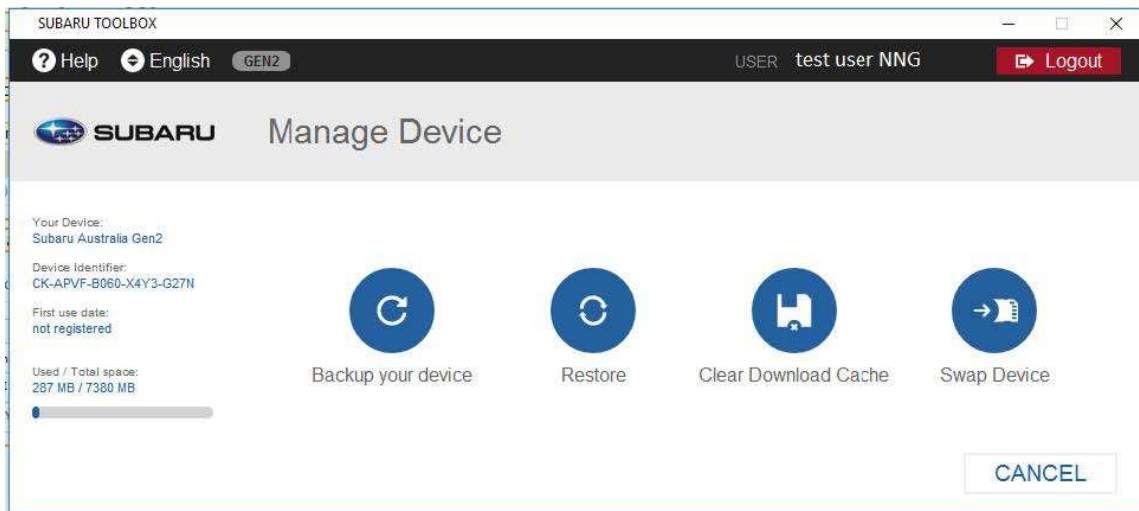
SUBARU TOOLBOX

Help English GEN2

USER test user NNG

Logout

SUBARU

Manage Device

Your Device:
Subaru Australia Gen2

Device Identifier:
CK-APVF-B060-X4Y3-G27N

First use date:
not registered

Used / Total space:
287 MB / 7380 MB

Backup your device

Restore

Clear Download Cache

Swap Device

CANCEL